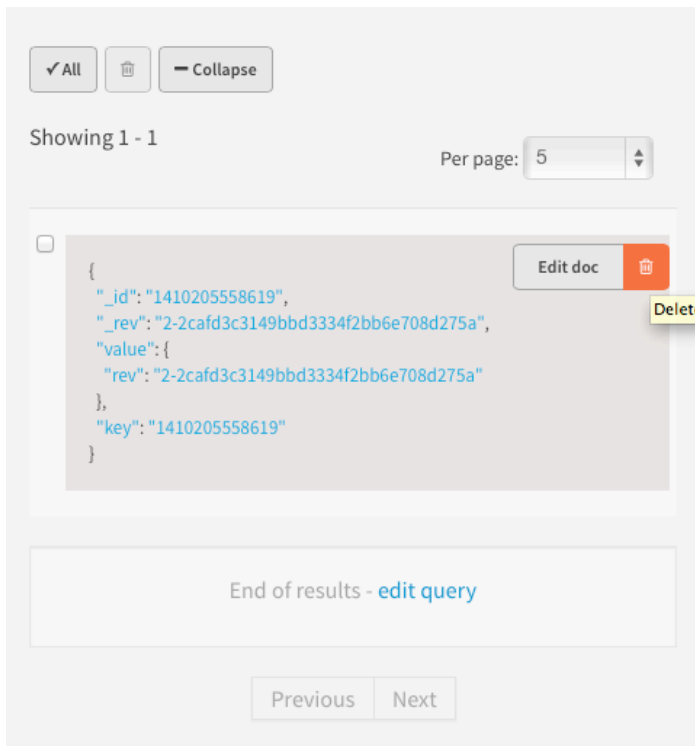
✓All — Collapse

Showing 1 - 1

Per page: 5

Edit doc

Delet

{
"_id": "1410205558619",
"_rev": "2-2cafd3c3149bbd3334f2bb6e708d275a",
"value": {
"rev": "2-2cafd3c3149bbd3334f2bb6e708d275a"
},
"key": "1410205558619"
}

End of results - edit query

Previous Next